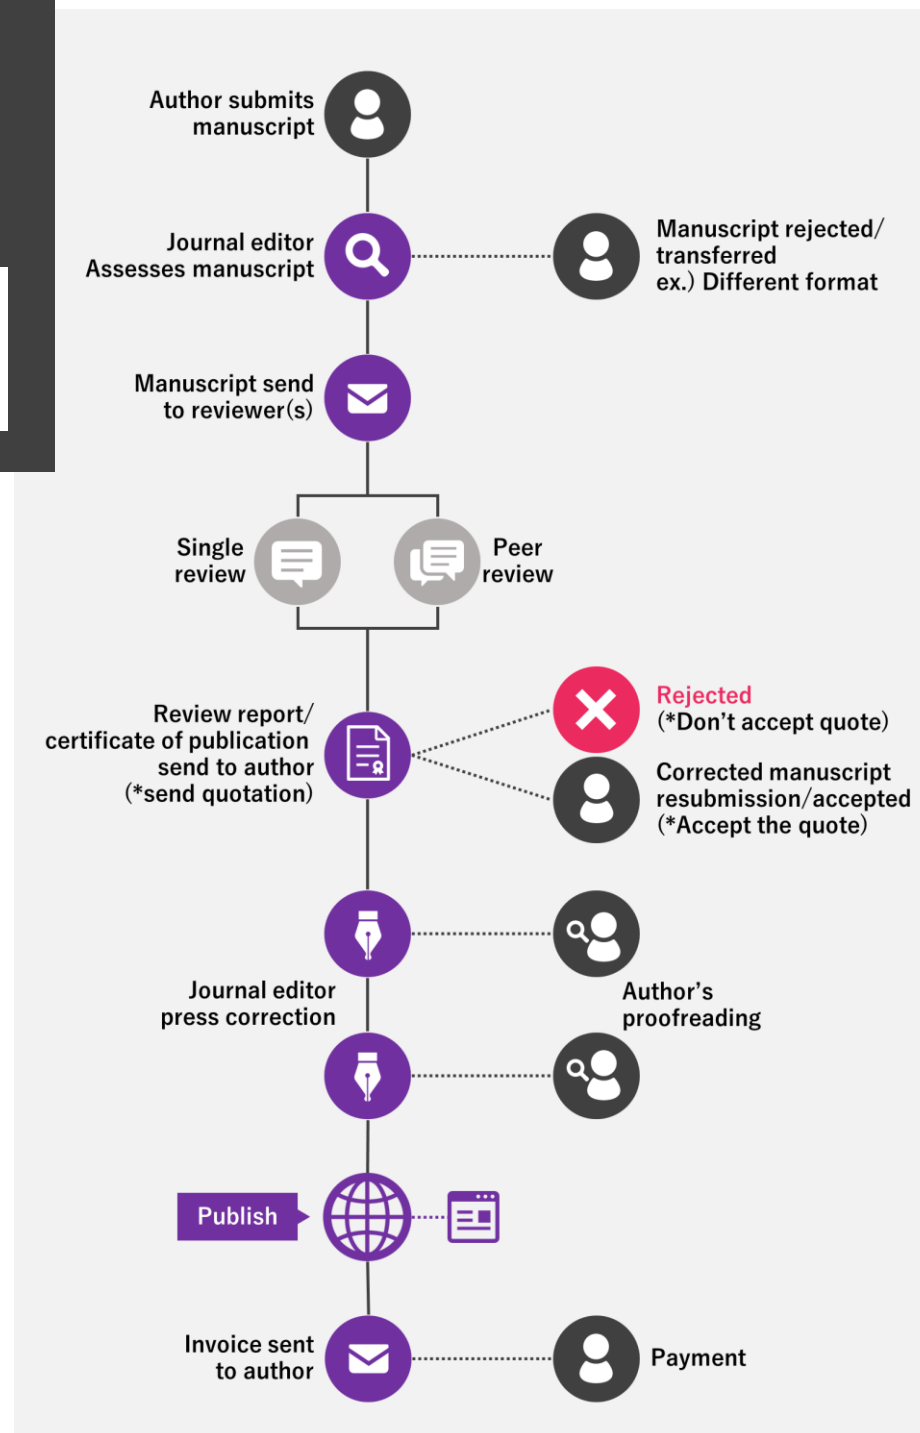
Author submits manuscript

Journal editor Assesses manuscript

Manuscript rejected/ transferred ex.) Different format

Manuscript send to reviewer(s)

Single review

Peer review

Review report/ certificate of publication send to author (*send quotation)

Rejected (*Don't accept quote)

Corrected manuscript resubmission/accepted (*Accept the quote)

Journal editor press correction

Author's proofreading

Publish

Invoice sent to author

Payment